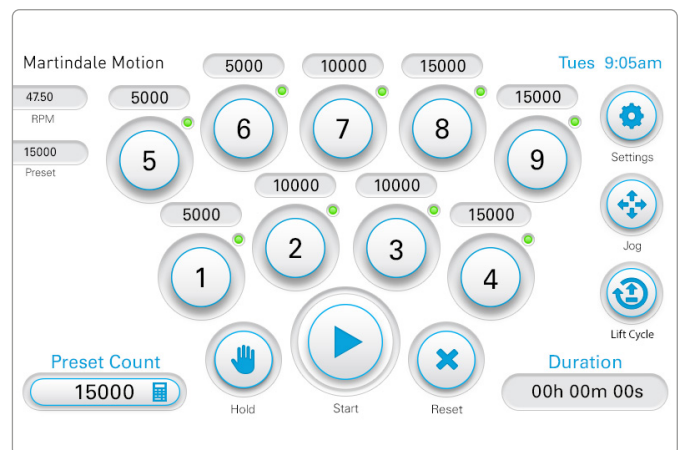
Martindale Motion

Tues 9:05am

47.50
RPM

15000
Preset

5000
5

5000
6

10000
7

15000
8

15000
9

Settings

10000
2

10000
3

5000
1

15000
4

Jog

Lift Cycle

Preset Count
15000

Hold

Start

Reset

Duration
00h 00m 00s